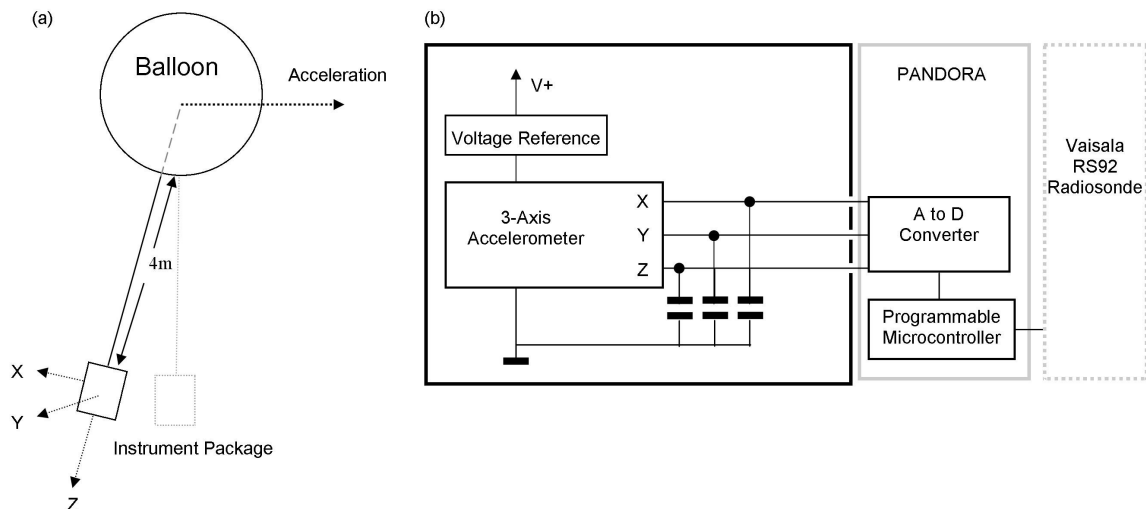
(a)

Balloon

Acceleration

4m

X

Y

Z

Instrument Package

(b)

V+

Voltage Reference

3-Axis Accelerometer

X

Y

Z

PANDORA

A to D Converter

Programmable Microcontroller

Vaisala RS92 Radiosonde